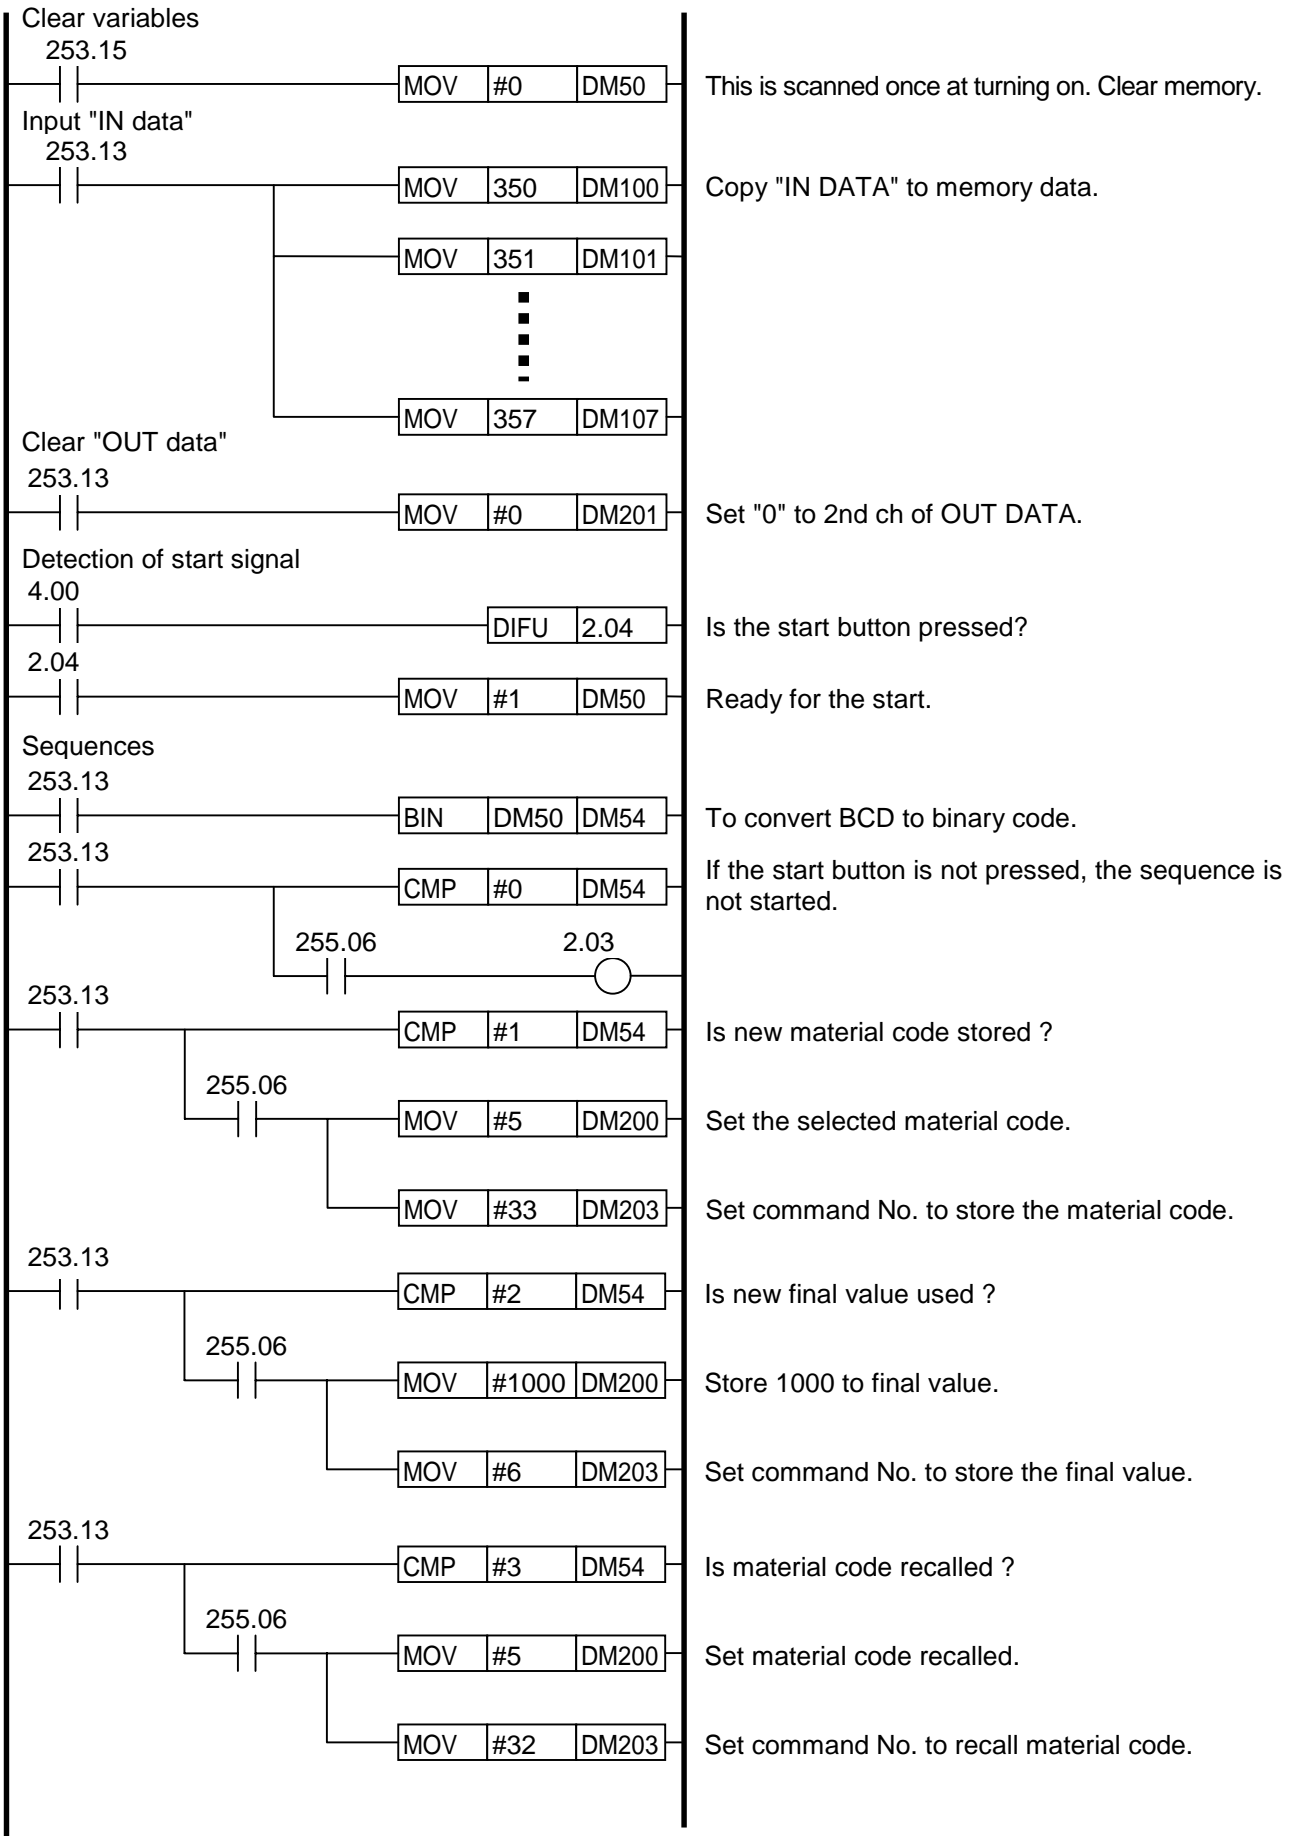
Clear variables
253.15
MOV #0 DM50
This is scanned once at turning on. Clear memory.

Input "IN data"
253.13
MOV 350 DM100
Copy "IN DATA" to memory data.
MOV 351 DM101
MOV 357 DM107

Clear "OUT data"
253.13
MOV #0 DM201
Set "0" to 2nd ch of OUT DATA.

Detection of start signal
4.00
DIFU 2.04
Is the start button pressed?
2.04
MOV #1 DM50
Ready for the start.

Sequences
253.13
BIN DM50 DM54
To convert BCD to binary code.
253.13
CMP #0 DM54
If the start button is not pressed, the sequence is not started.
255.06
2.03
253.13
CMP #1 DM54
Is new material code stored ?
255.06
MOV #5 DM200
Set the selected material code.
MOV #33 DM203
Set command No. to store the material code.
253.13
CMP #2 DM54
Is new final value used ?
255.06
MOV #1000 DM200
Store 1000 to final value.
MOV #6 DM203
Set command No. to store the final value.
253.13
CMP #3 DM54
Is material code recalled ?
255.06
MOV #5 DM200
Set material code recalled.
MOV #32 DM203
Set command No. to recall material code.